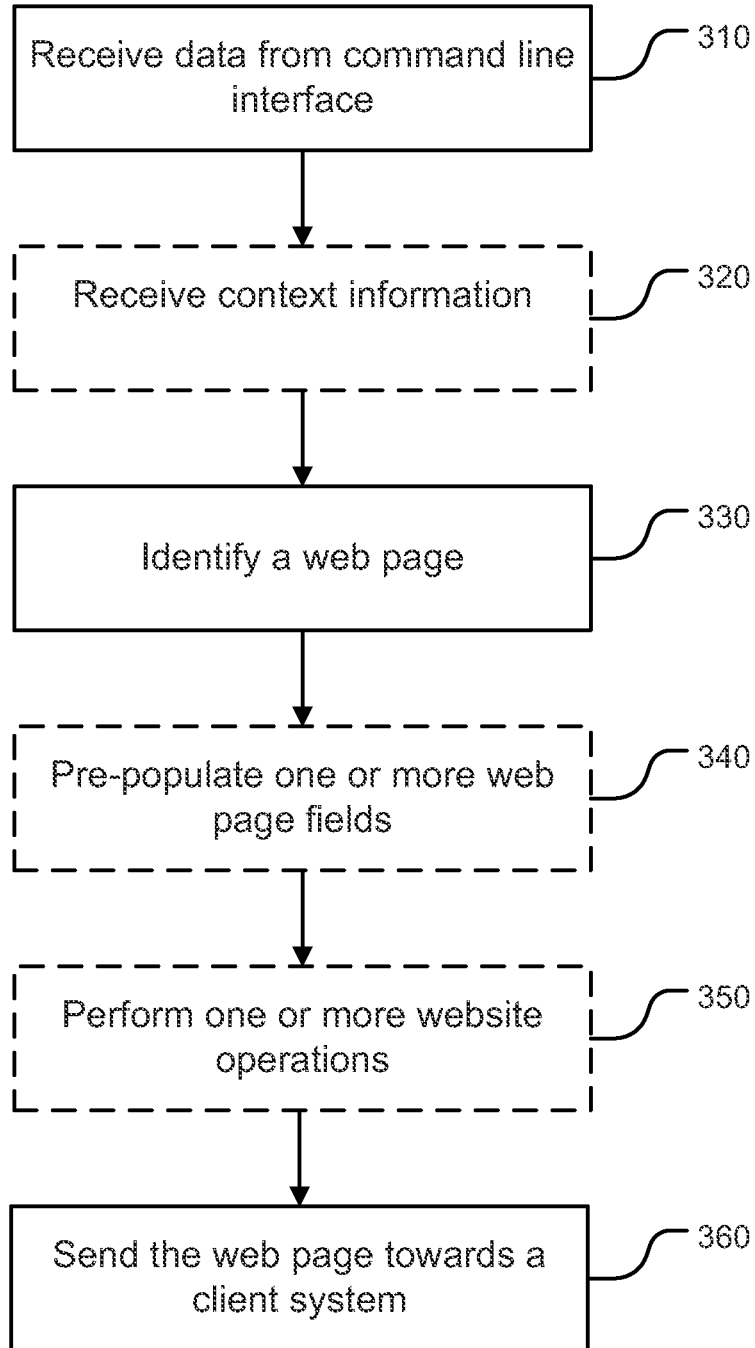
Receive data from command line interface

310

Receive context information

320

Identify a web page

330

Pre-populate one or more web page fields

340

Perform one or more website operations

350

Send the web page towards a client system

360